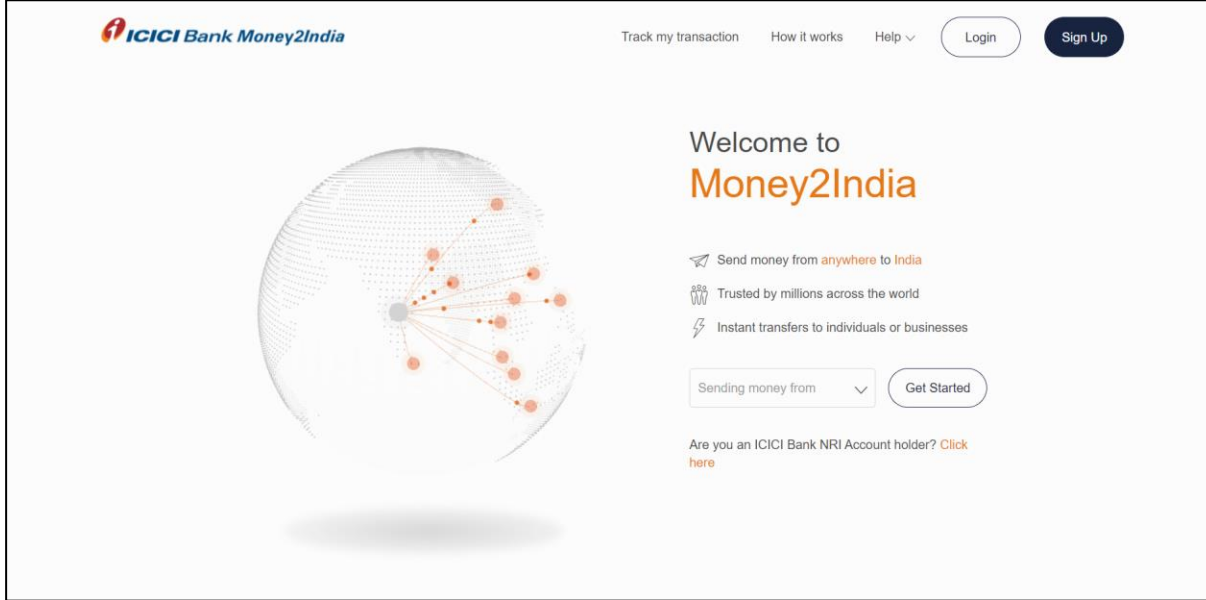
ICICI Bank Money2India

Track my transaction How it works Help Login Sign Up

Welcome to
Money2India

Send money from anywhere to India

Trusted by millions across the world

Instant transfers to individuals or businesses

Sending money from

Get Started

Are you an ICICI Bank NRI Account holder? Click here